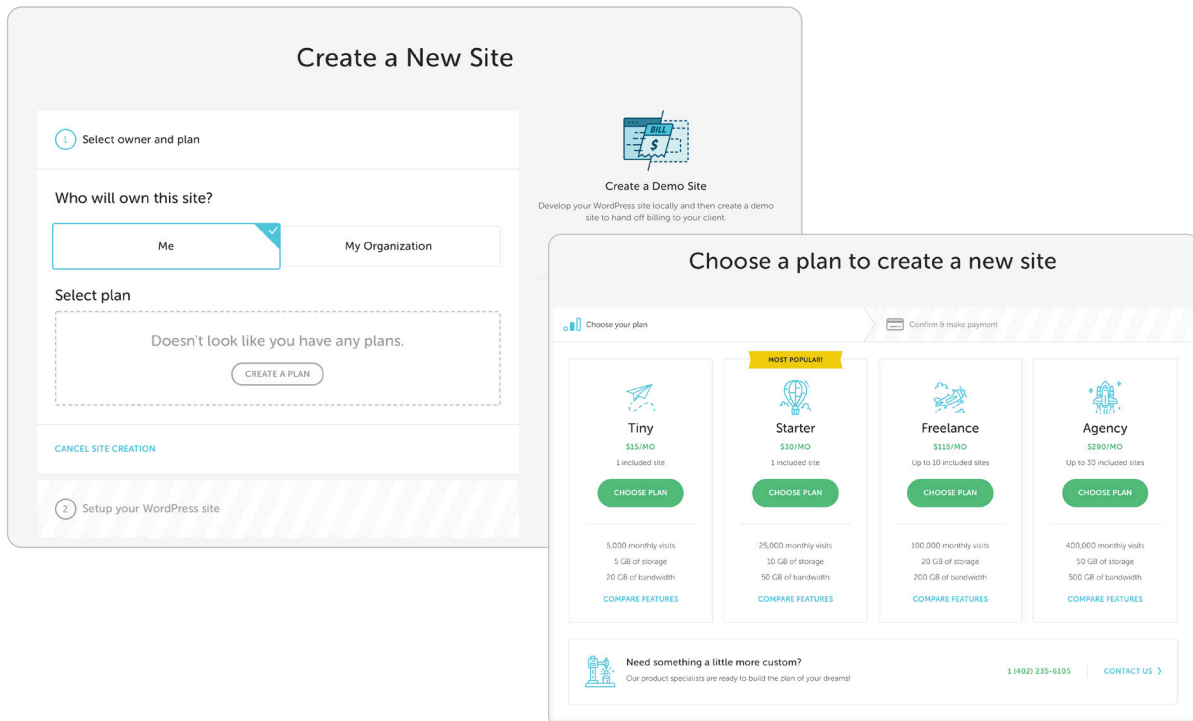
Create a New Site

1 Select owner and plan

Who will own this site?

Me

My Organization

Select plan

Doesn't look like you have any plans.

CREATE A PLAN

CANCEL SITE CREATION

2 Setup your WordPress site

BILL
$

Create a Demo Site

Develop your WordPress site locally and then create a demo site to hand off billing to your client.

Choose a plan to create a new site

Choose your plan

Confirm & make payment

| Tiny | MOST POPULAR! Starter | Freelance | Agency |
|---|---|---|---|
| \$15/MO | \$30/MO | \$115/MO | \$290/MO |
| 1 included site | 1 included site | Up to 10 included sites | Up to 30 included sites |
| CHOOSE PLAN | CHOOSE PLAN | CHOOSE PLAN | CHOOSE PLAN |
| 5,000 monthly visits | 25,000 monthly visits | 100,000 monthly visits | 400,000 monthly visits |
| 5 GB of storage | 10 GB of storage | 20 GB of storage | 50 GB of storage |
| 20 GB of bandwidth | 50 GB of bandwidth | 200 GB of bandwidth | 500 GB of bandwidth |
| COMPARE FEATURES | COMPARE FEATURES | COMPARE FEATURES | COMPARE FEATURES |

Need something a little more custom?

Our product specialists are ready to build the plan of your dreams!

1 (402) 235-6105

CONTACT US